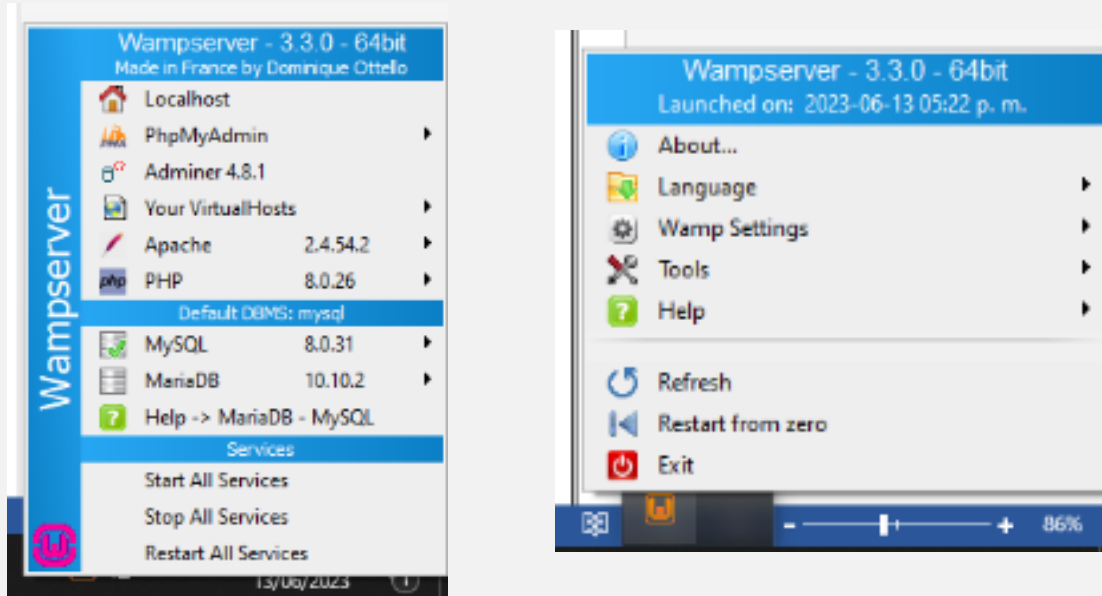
Wampserver - 3.3.0 - 64bit
Made in France by Dominique Ottello

Wampserver

Localhost
PhpMyAdmin
Adminer 4.8.1
Your VirtualHosts
Apache 2.4.54.2
PHP 8.0.26
Default DBMS: mysql
MySQL 8.0.31
MariaDB 10.10.2
Help -> MariaDB - MySQL
Services
Start All Services
Stop All Services
Restart All Services

13/06/2023

Wampserver - 3.3.0 - 64bit
Launched on: 2023-06-13 05:22 p. m.
About...
Language
Wamp Settings
Tools
Help
Refresh
Restart from zero
Exit

86%